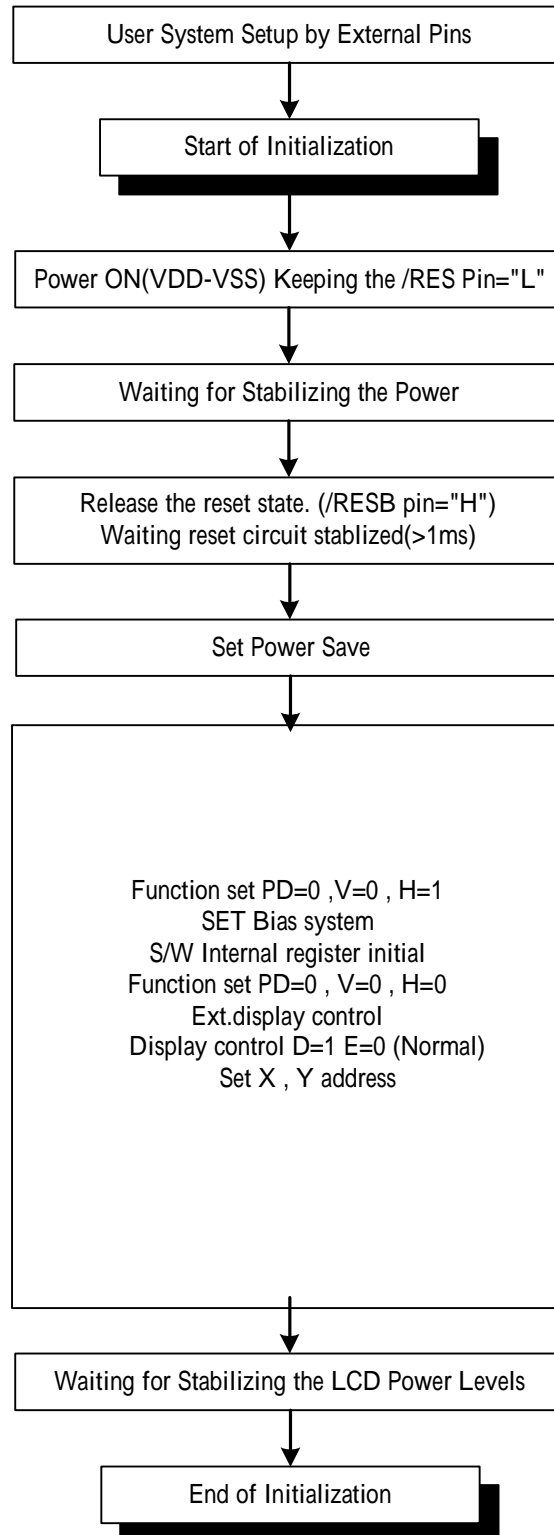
User System Setup by External Pins

Start of Initialization

Power ON(VDD-VSS) Keeping the /RES Pin="L"

Waiting for Stabilizing the Power

Release the reset state. (/RESB pin="H")
Waiting reset circuit stablized(>1ms)

Set Power Save

Function set PD=0 ,V=0 , H=1
SET Bias system
S/W Internal register initial
Function set PD=0 , V=0 , H=0
Ext.display control
Display control D=1 E=0 (Normal)
Set X , Y address

Waiting for Stabilizing the LCD Power Levels

End of Initialization